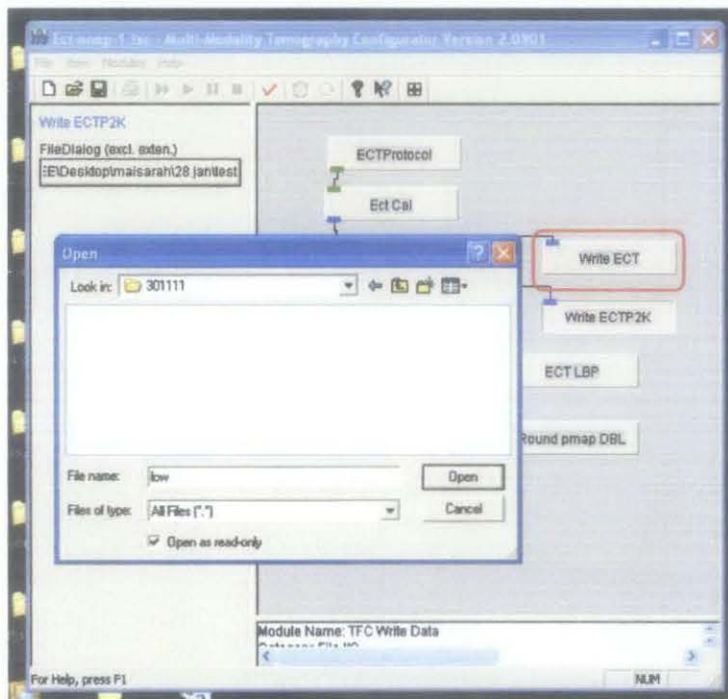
Ect-pmap-1.tsc - Multi-Modality Tomography Configurator Version 2.0901

File Item Module Help

Write ECTP2K

FileDialog (excl. exten.)

E:\Desktop\maisarah\28 jan\test

ECTProtocol

Ect Cal

Write ECT

Write ECTP2K

ECT LBP

Round pmap DBL

Open

Look in: 301111

File name: low

Open

Files of type: All Files (*.*)

Cancel

Open as read-only

Module Name: TFC Write Data

For Help, press F1

NUM